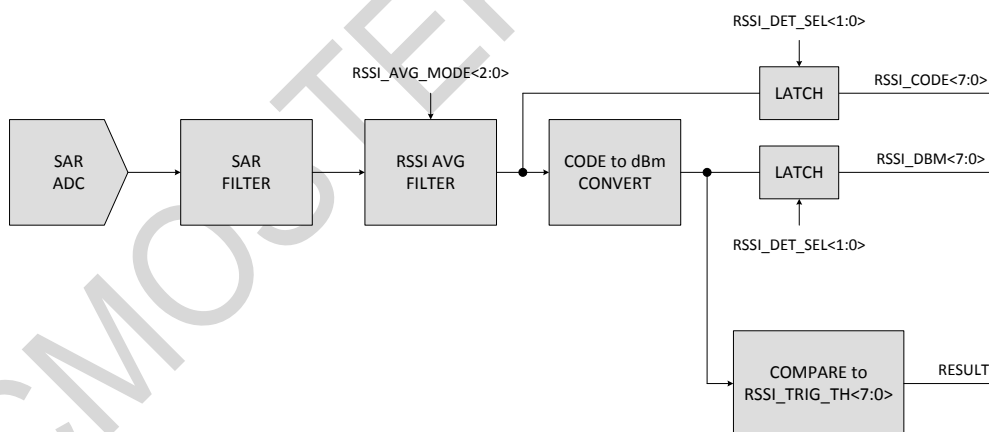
RSSI_DET_SEL<1:0>

RSSI_AVG_MODE<2:0>

LATCH

RSSI_CODE<7:0>

SAR ADC

SAR FILTER

RSSI AVG FILTER

CODE to dBm CONVERT

LATCH

RSSI_DBM<7:0>

RSSI_DET_SEL<1:0>

COMPARE to RSSI_TRIG_TH<7:0>

RESULT

CMOSTEK